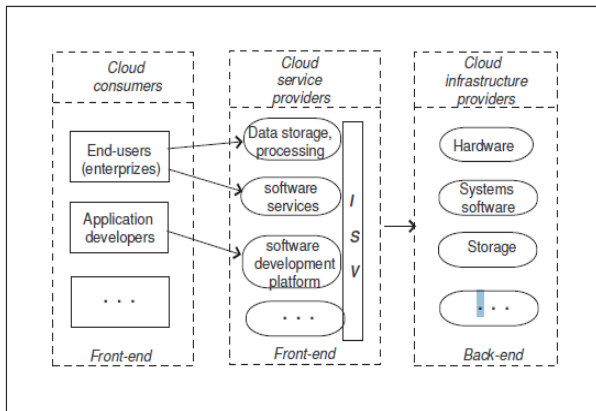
Cloud consumers

End-users (enterprizes)

Application developers

. . .

Front-end

Cloud service providers

Data storage, processing

software services

software development platform

. . .

I S V

Front-end

Cloud infrastructure providers

Hardware

Systems software

Storage

. . .

Back-end